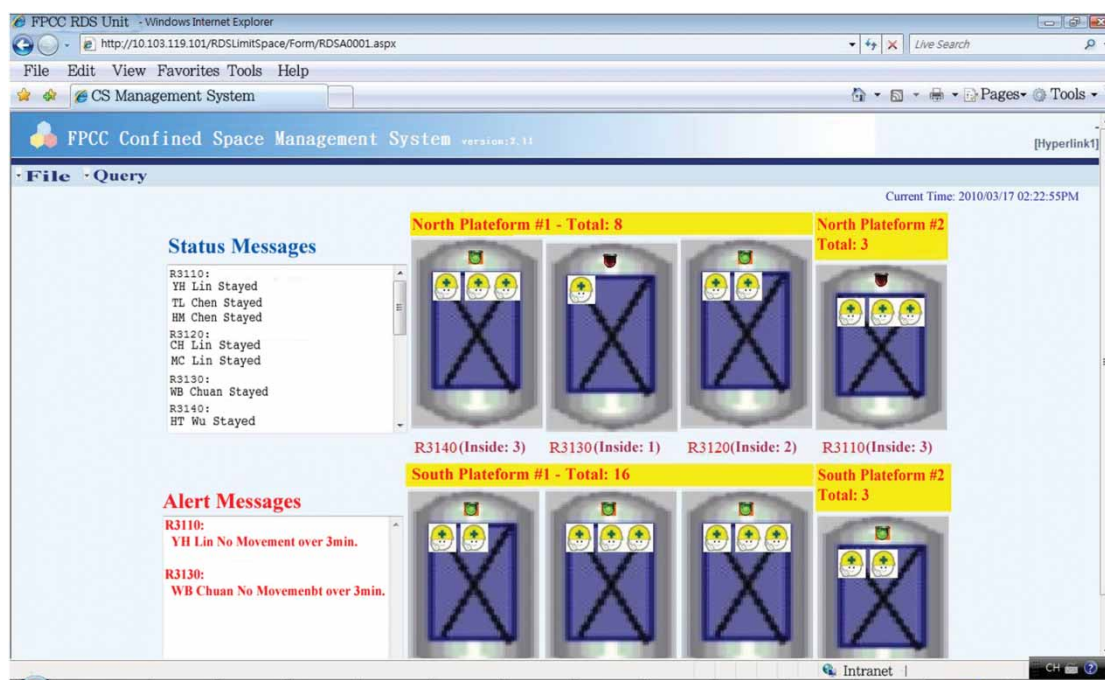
FPCC RDS Unit - Windows Internet Explorer
http://10.103.119.101/RDSLimitSpace/Form/RDSA0001.aspx
Live Search
File Edit View Favorites Tools Help
CS Management System
Pages Tools
FPCC Confined Space Management System version:2.11
[Hyperlink1]
File Query
Current Time: 2010/03/17 02:22:55PM

Status Messages
R3110:
YH Lin Stayed
TL Chen Stayed
HM Chen Stayed
R3120:
CH Lin Stayed
MC Lin Stayed
R3130:
WB Chuan Stayed
R3140:
HT Wu Stayed

North Plateform #1 - Total: 8
North Plateform #2
Total: 3
R3140(Inside: 3) R3130(Inside: 1) R3120(Inside: 2) R3110(Inside: 3)

Alert Messages
R3110:
YH Lin No Movement over 3min.

R3130:
WB Chuan No Movemenbt over 3min.

South Plateform #1 - Total: 16
South Plateform #2
Total: 3

Intranet
CH